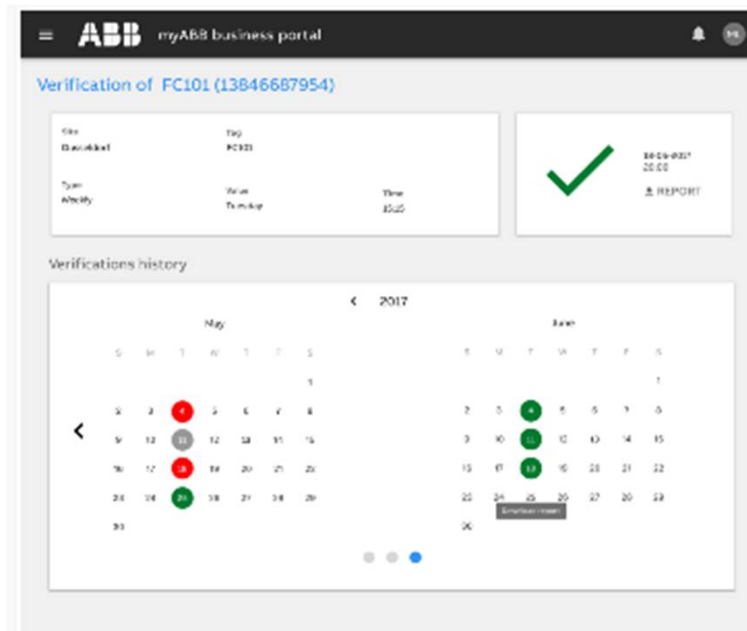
ABB myABB business portal

Verification of FC101 (13846687954)

Site
Dusseldorf

Tag
FC101

Type
Weekly

Value
Tuesday

Time
15:15

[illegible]
20:00

REPORT

Verifications history

< 2017

May

S M T W T F S

1

2 3 4 5 6 7 8

9 10 11 12 13 14 15

16 17 18 19 20 21 22

23 24 25 26 27 28 29

30

June

S M T W T F S

1

2 3 4 5 6 7 8

9 10 11 12 13 14 15

16 17 18 19 20 21 22

23 24 25 26 27 28 29

30

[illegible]